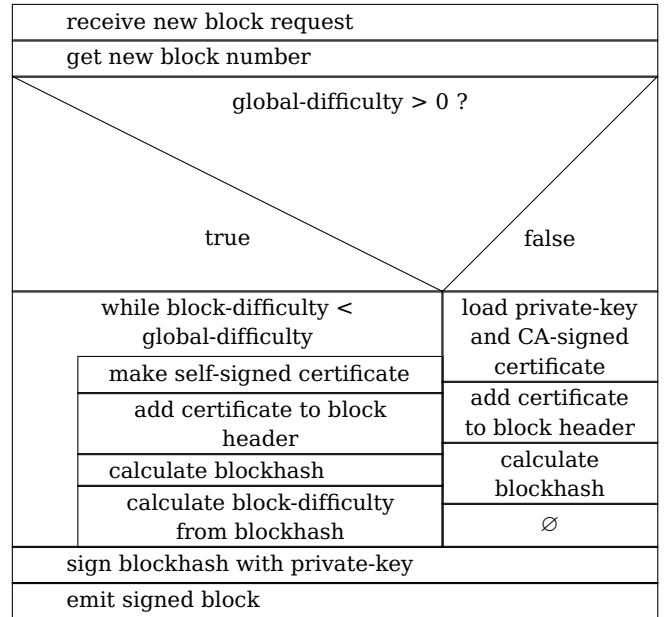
receive new block request

get new block number

global-difficulty > 0 ?

true

false

while block-difficulty < global-difficulty

make self-signed certificate

add certificate to block header

calculate blockhash

calculate block-difficulty from blockhash

load private-key and CA-signed certificate

add certificate to block header

calculate blockhash

$\varnothing$

sign blockhash with private-key

emit signed block